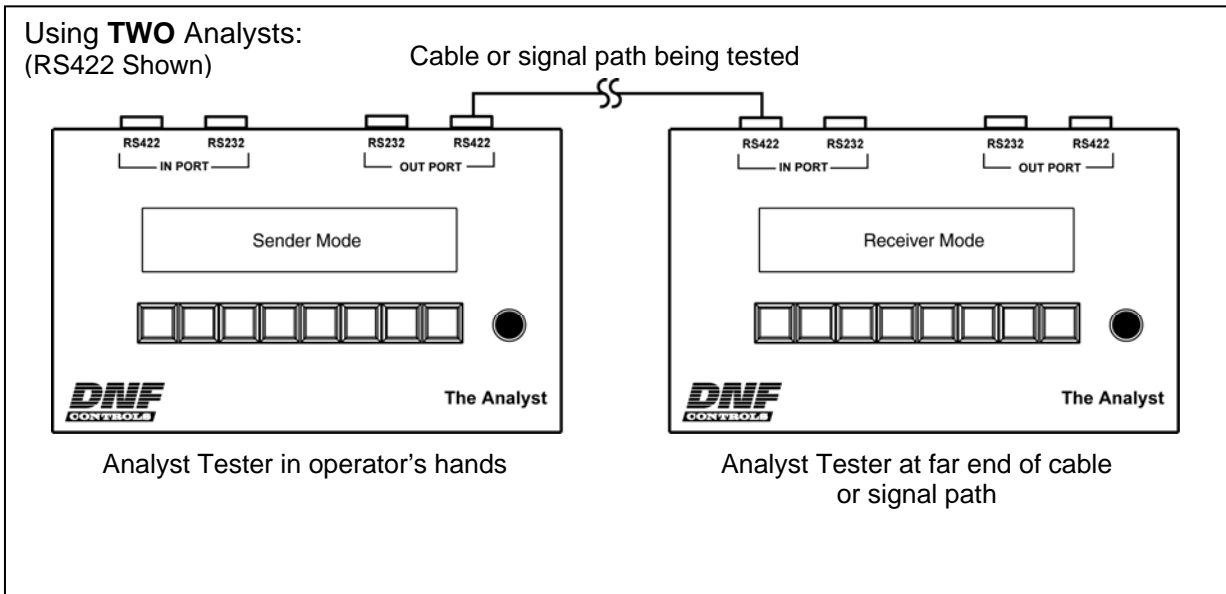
Using **TWO** Analysts:
(RS422 Shown)

Cable or signal path being tested

RS422 RS232
IN PORT
RS232 RS422
OUT PORT

Sender Mode

DNF CONTROLS

The Analyst

Analyst Tester in operator's hands

RS422 RS232
IN PORT
RS232 RS422
OUT PORT

Receiver Mode

DNF CONTROLS

The Analyst

Analyst Tester at far end of cable or signal path